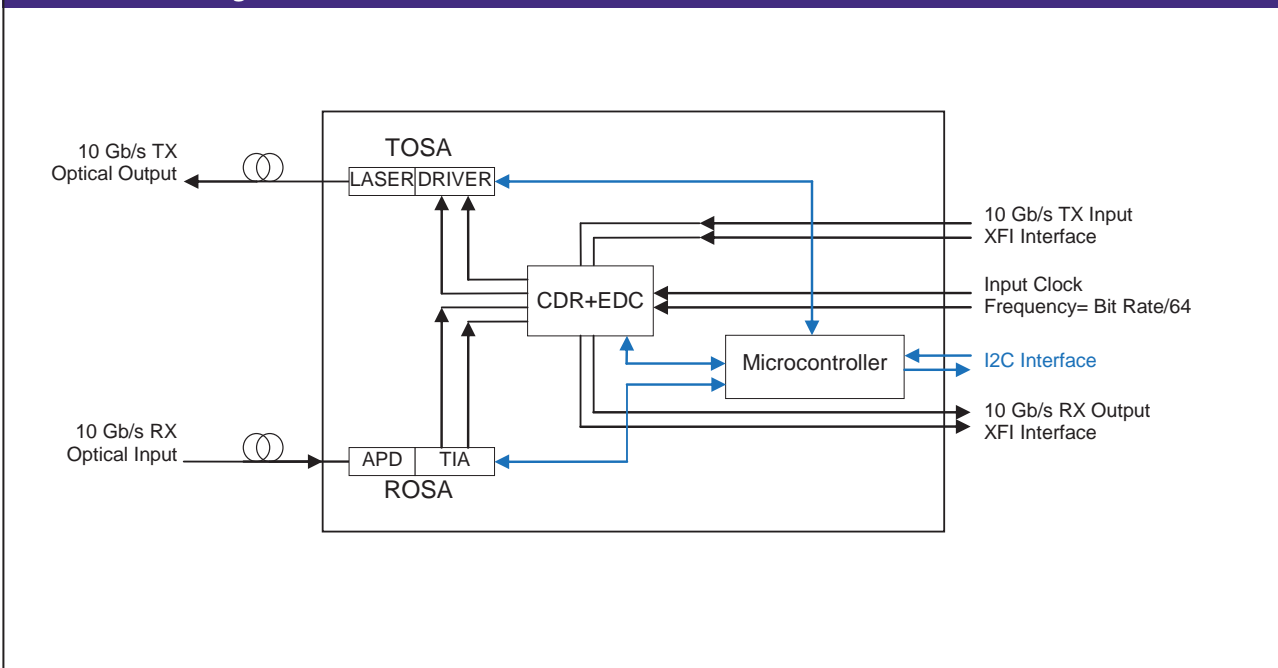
10 Gb/s TX
Optical Output

TOSA

LASER DRIVER

10 Gb/s TX Input
XFI Interface

Input Clock
Frequency= Bit Rate/64

CDR+EDC

Microcontroller

I2C Interface

10 Gb/s RX Output
XFI Interface

10 Gb/s RX
Optical Input

APD TIA

ROSA